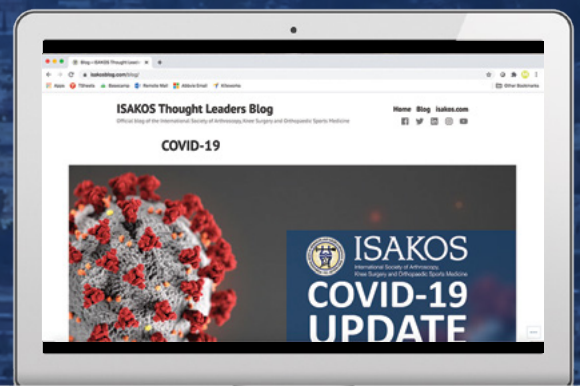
Blog – ISAKOS Thought Lead

isakosblog.com/blog/

Apps

Remote Mail

Other Bookmarks

ISAKOS Thought Leaders Blog

Official blog of the International Society of Arthroscopy, Knee Surgery and Orthopaedic Sports Medicine

Home Blog isakos.com

COVID-19

ISAKOS

International Society of Arthroscopy, Knee Surgery and Orthopaedic Sports Medicine

COVID-19 UPDATE